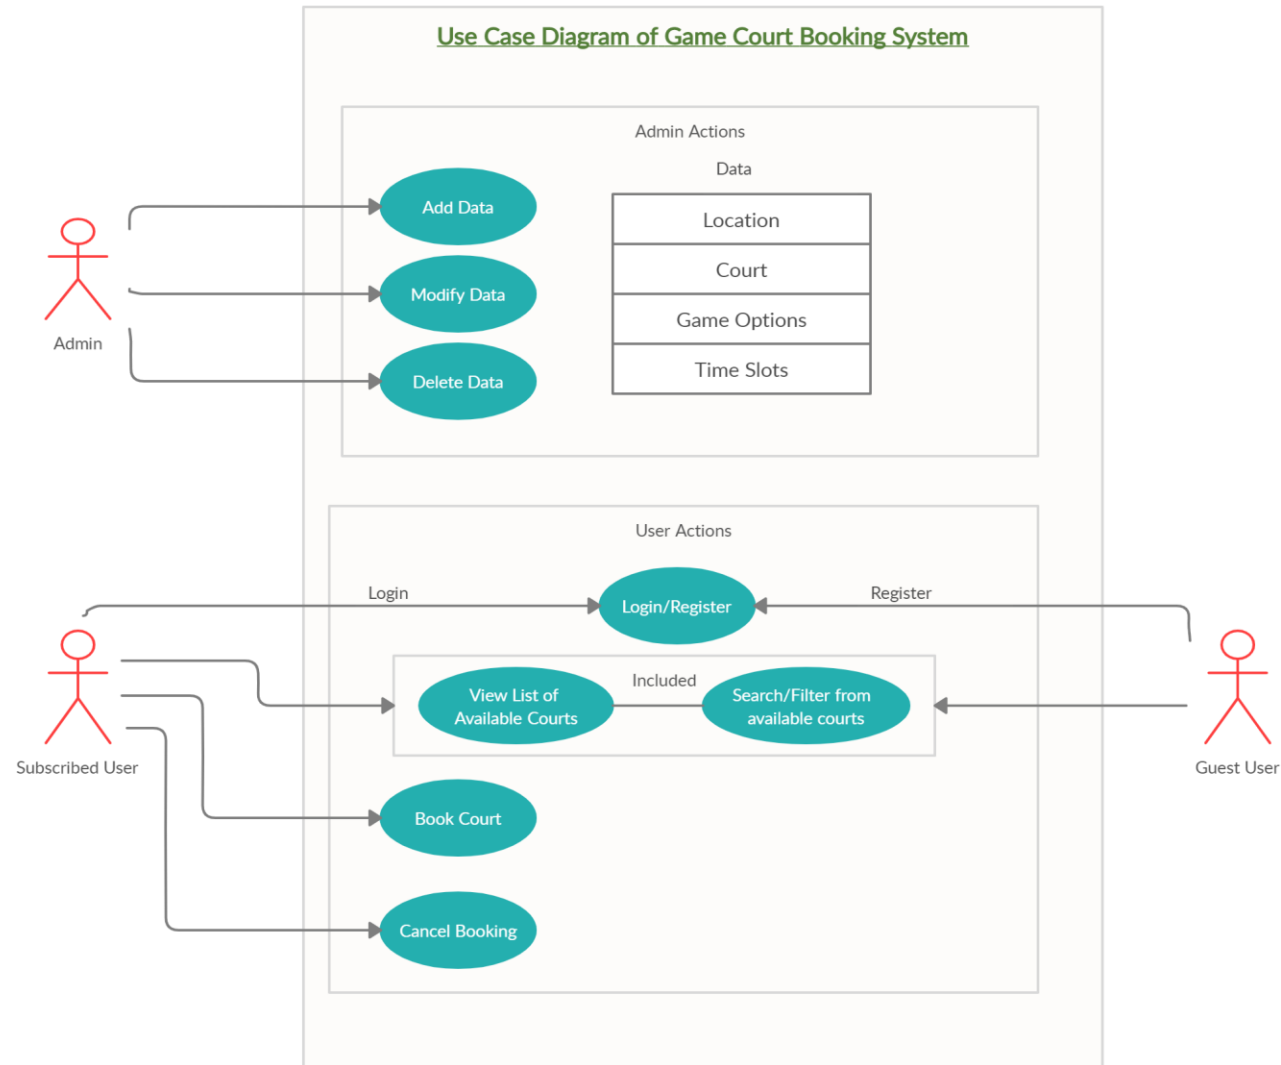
Use Case Diagram of Game Court Booking System

Admin Actions

Data

Admin

Add Data

Modify Data

Delete Data

| Location |
|---|
| Court |
| Game Options |
| Time Slots |

User Actions

Login

Login/Register

Register

Included

View List of Available Courts

Search/Filter from available courts

Subscribed User

Guest User

Book Court

Cancel Booking